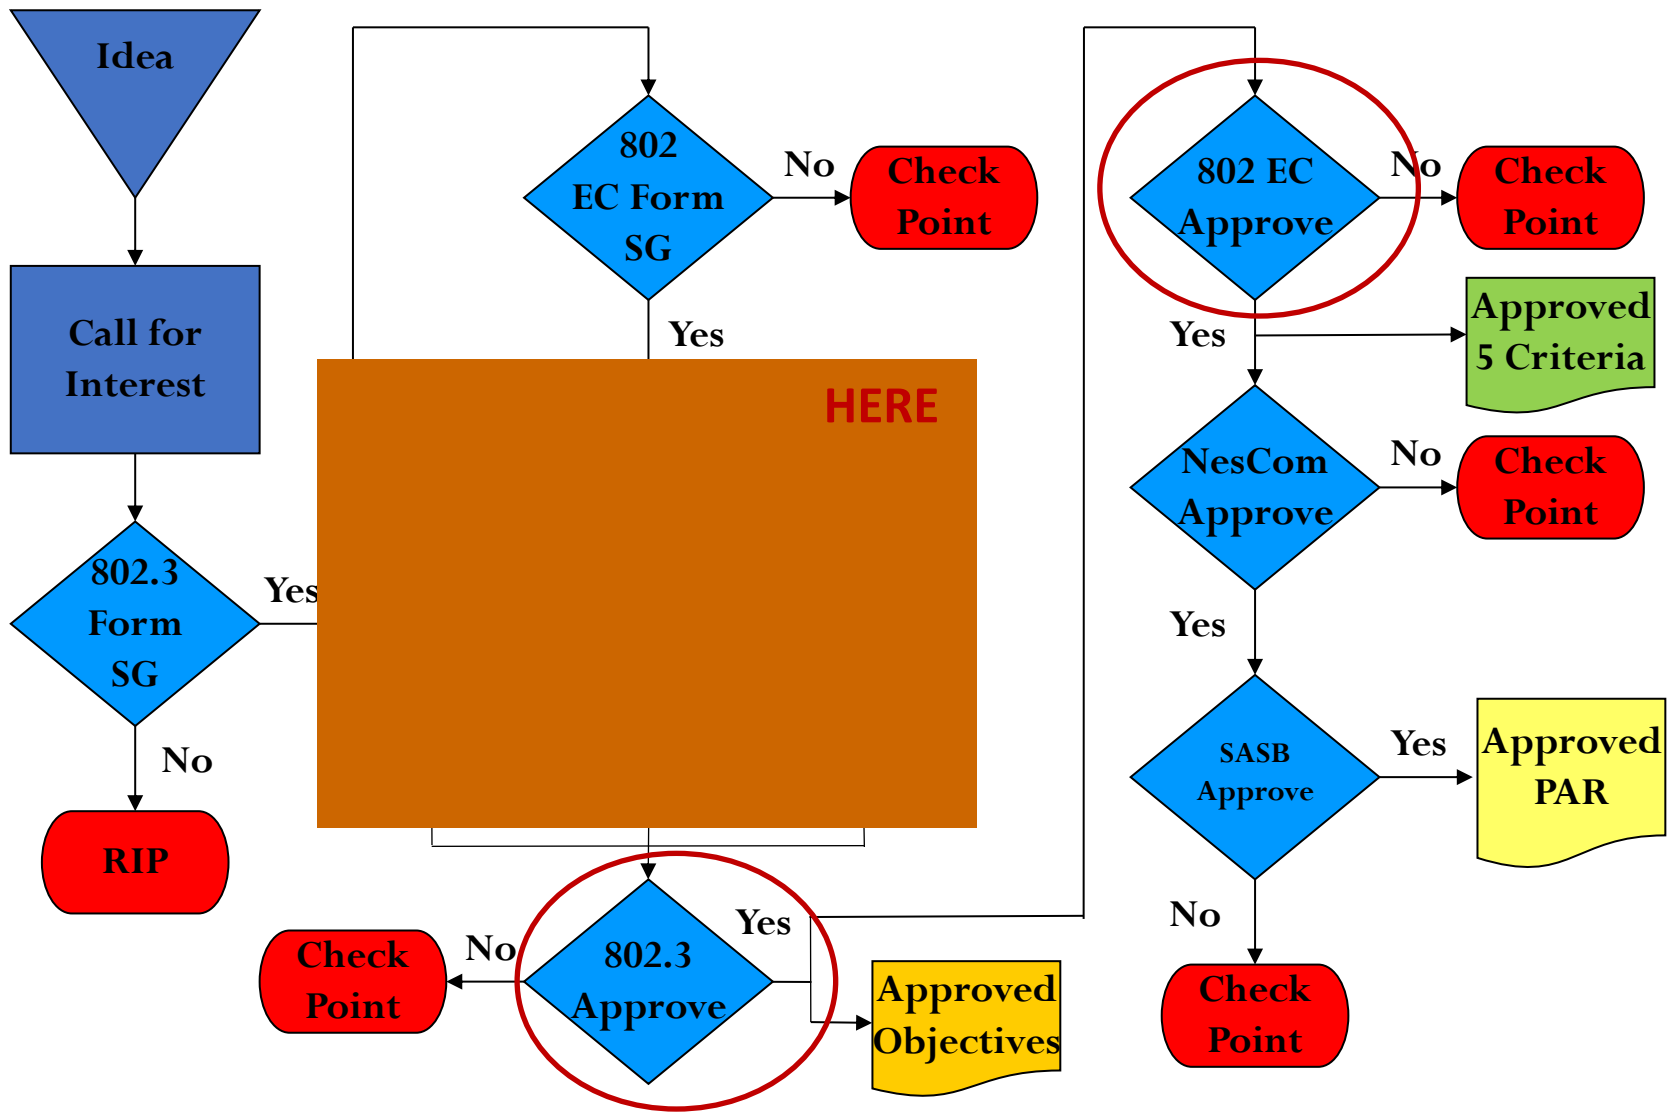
Idea

Call for Interest

802.3 Form SG

Yes

No

RIP

802 EC Form SG

No

Check Point

Yes

HERE

802.3 Approve

Yes

No

Check Point

Approved Objectives

802 EC Approve

No

Check Point

Yes

Approved 5 Criteria

NesCom Approve

No

Check Point

Yes

SASB Approve

Yes

Approved PAR

No

Check Point